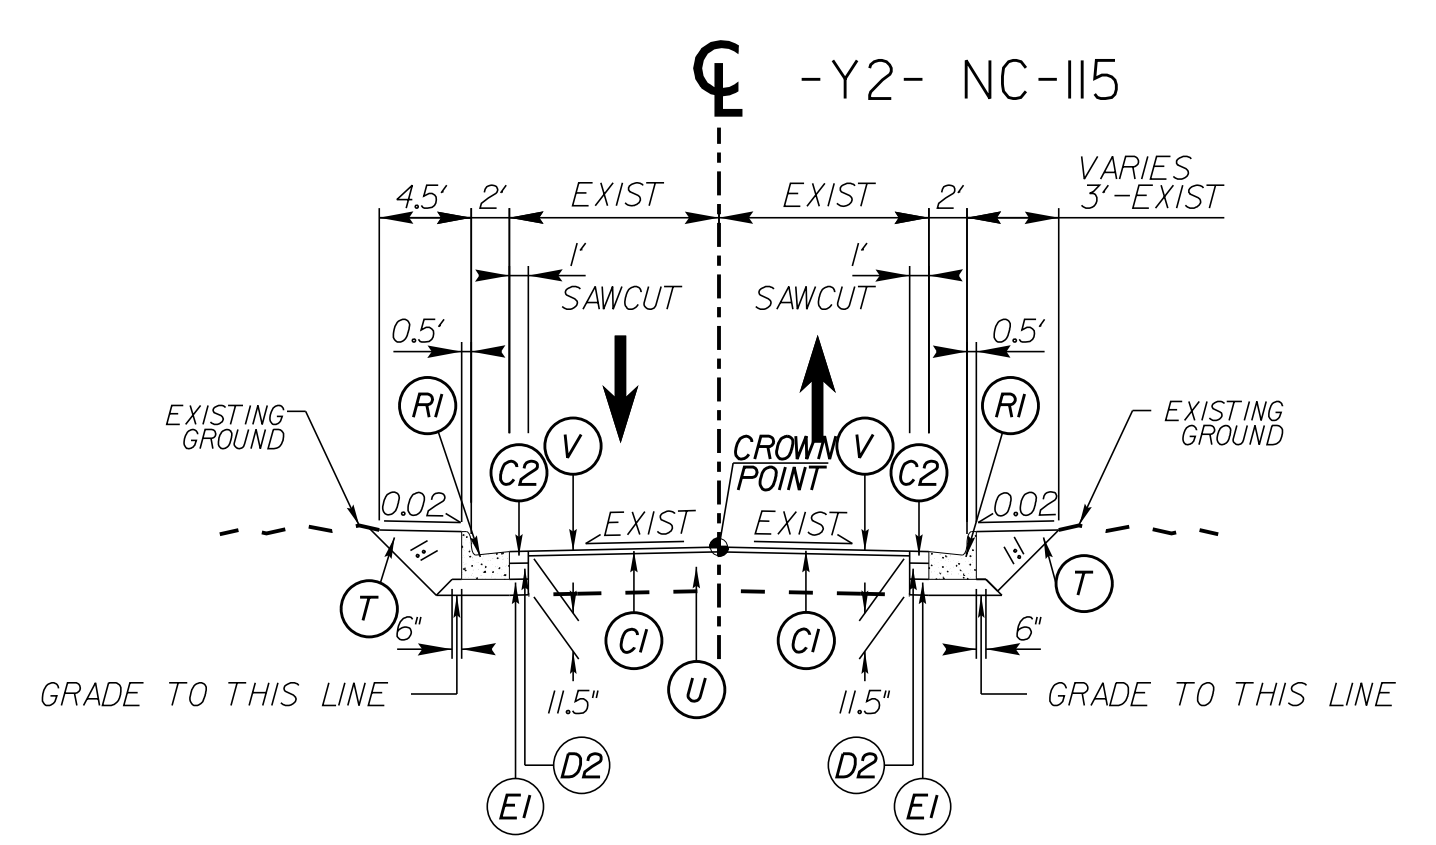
CL -Y2- NC-115

4.5' 2' EXIST EXIST 2' VARIES 3'-EXIST

1' SAWCUT 1' SAWCUT

0.5' 0.5'

EXISTING GROUND

RI

C2

V

CROWN POINT

V

C2

RI

EXISTING GROUND

0.02 EXIST EXIST 0.02

1:1 1:1

T T

6" 6"

CI CI

11.5" U 11.5"

GRADE TO THIS LINE GRADE TO THIS LINE

D2 D2

EI EI